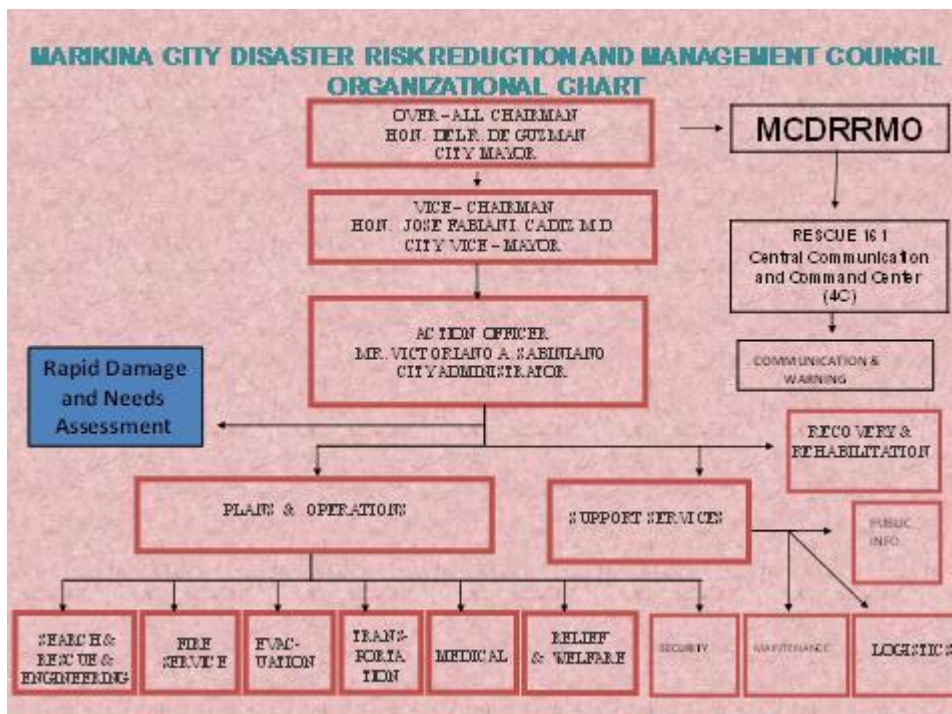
MARIKINA CITY DISASTER RISK REDUCTION AND MANAGEMENT COUNCIL ORGANIZATIONAL CHART

OVER-ALL CHAIRMAN
HON. DEL R. DE GUZMAN
CITY MAYOR

MCDRRMO

VICE-CHAIRMAN
HON. JOSE FABIAN I. CADIZ, M.D.
CITY VICE-MAYOR

RESCUE 161
Central Communication and Command Center (4C)

ACTION OFFICER
MR. VICTORIANO A. SABINIANO
CITY ADMINISTRATOR

COMMUNICATION & WARNING

Rapid Damage and Needs Assessment

RECOVERY & REHABILITATION

PLANS & OPERATIONS

SUPPORT SERVICES

PUBLIC INFO.

SEARCH & RESCUE & ENGINEERING

FIRE SERVICE

EVAC-UATION

TRANS-PORTA TION

MEDICAL

RELIEF & WELFARE

SECURITY

MAINTENANCE

LOGISTICS